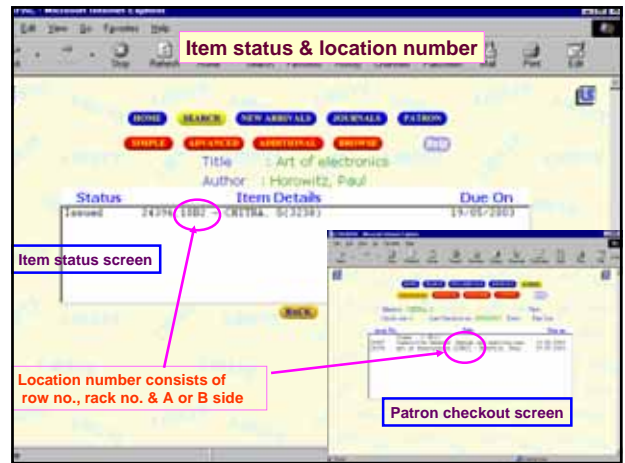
Item status & location number

Edit View Go Favorites Help

Stop Refresh Home Search Favorites History Channels Fullscreen Mail Print Edit

HOME SEARCH NEW ARRIVALS JOURNALS PATRON

SIMPLE ADVANCED ADDITIONAL BROWSE Help

Title : Art of electronics

Author : Horowitz, Paul

| Status | Item Details | Due On |
|---|---|---|
| Issued | 24396 10B2 - CHITRA, S(3238) | 19/05/2003 |

Item status screen

BACK

Location number consists of row no., rack no. & A or B side

Patron checkout screen